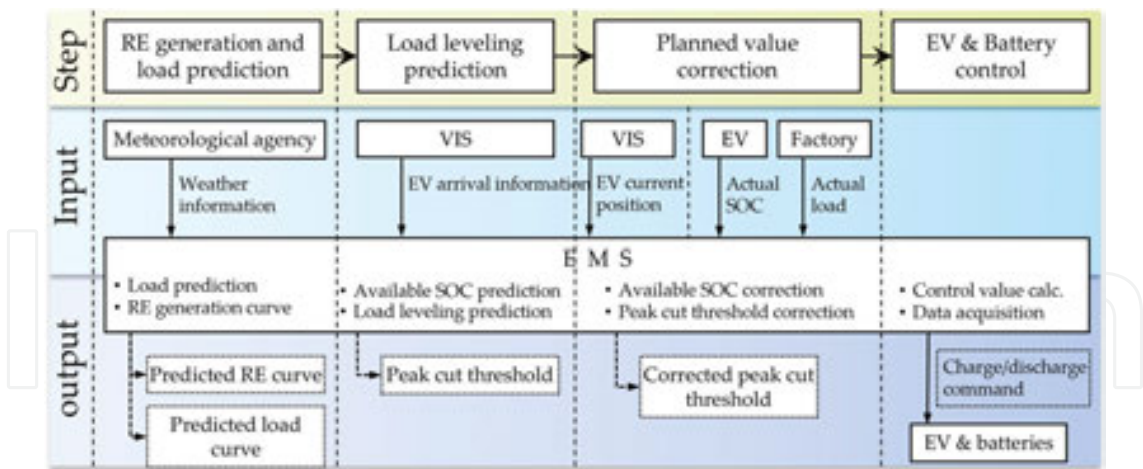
Step

RE generation and load prediction

Load leveling prediction

Planned value correction

EV & Battery control

Input

Meteorological agency

Weather information

VIS

EV arrival information

VIS

EV current position

EV

Actual SOC

Factory

Actual load

E M S

output

• Load prediction
• RE generation curve

• Available SOC prediction
• Load leveling prediction

• Available SOC correction
• Peak cut threshold correction

• Control value calc.
• Data acquisition

Predicted RE curve

Predicted load curve

Peak cut threshold

Corrected peak cut threshold

Charge/discharge command

EV & batteries